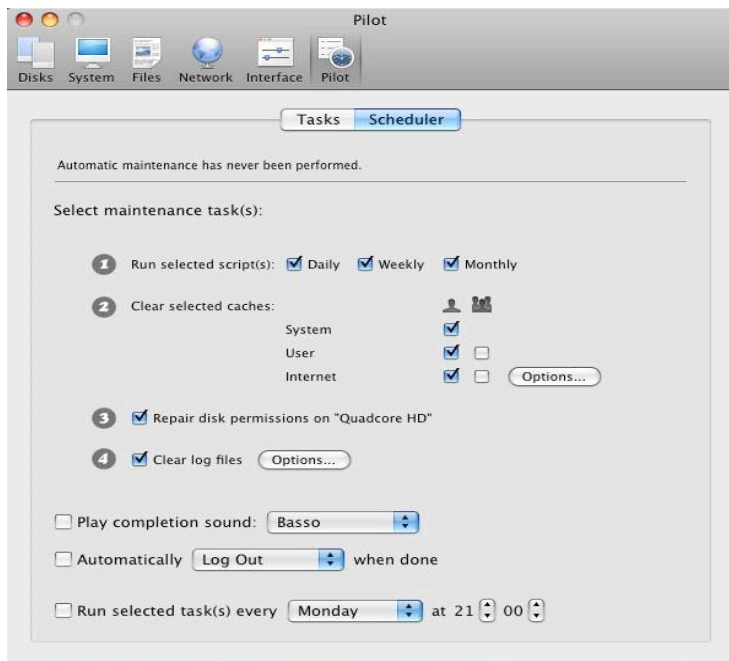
Pilot

Disks System Files Network Interface Pilot

Tasks Scheduler

Automatic maintenance has never been performed.

Select maintenance task(s):

1 Run selected script(s): Daily Weekly Monthly

2 Clear selected caches:

System

User

Internet Options...

3 Repair disk permissions on "Quadcore HD"

4 Clear log files Options...

Play completion sound: Basso

Automatically Log Out when done

Run selected task(s) every Monday at 21 00